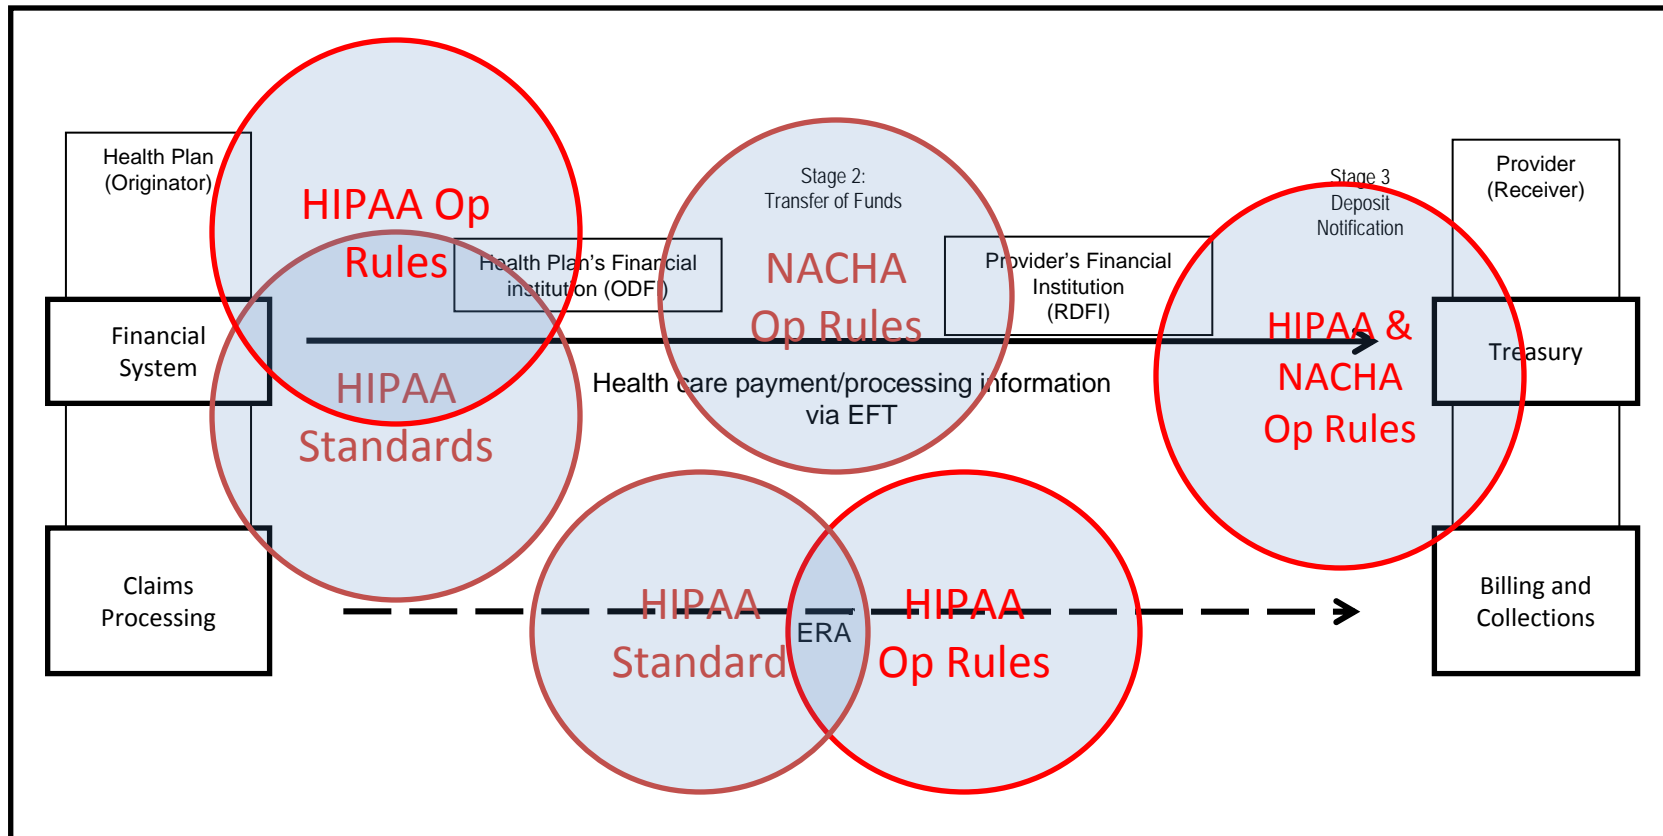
Health Plan (Originator)

HIPAA Op Rules

Health Plan's Financial institution (ODFI)

Stage 2: Transfer of Funds

NACHA Op Rules

Provider's Financial Institution (RDFI)

Stage 3 Deposit Notification

Provider (Receiver)

Financial System

HIPAA Standards

Health care payment/processing information via EFT

HIPAA & NACHA Op Rules

Treasury

Claims Processing

HIPAA Standard

ERA

HIPAA Op Rules

Billing and Collections